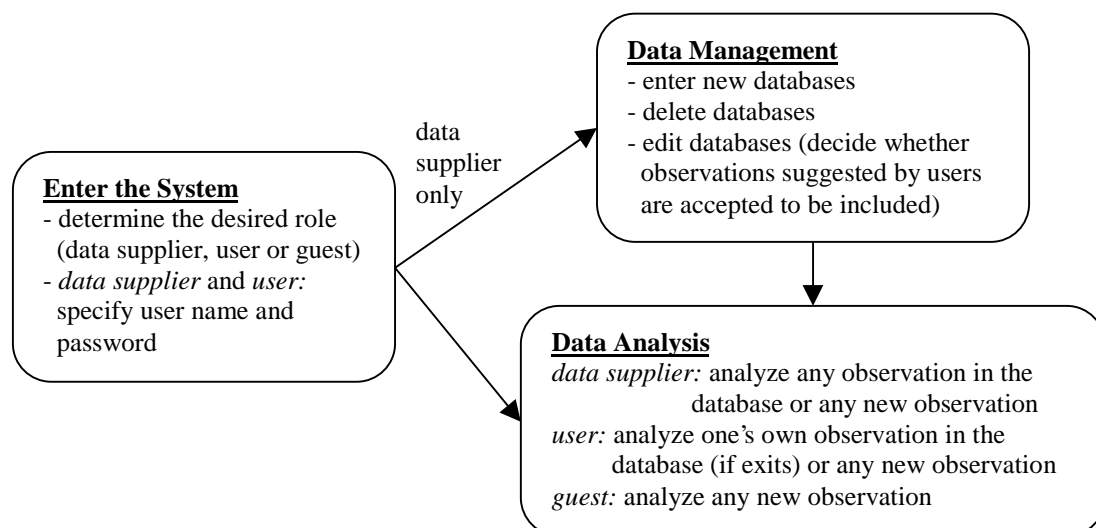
**Enter the System**
- determine the desired role (data supplier, user or guest)
- *data supplier* and *user:* specify user name and password

data supplier only

**Data Management**
- enter new databases
- delete databases
- edit databases (decide whether observations suggested by users are accepted to be included)

**Data Analysis**
*data supplier:* analyze any observation in the database or any new observation
*user:* analyze one's own observation in the database (if exits) or any new observation
*guest:* analyze any new observation